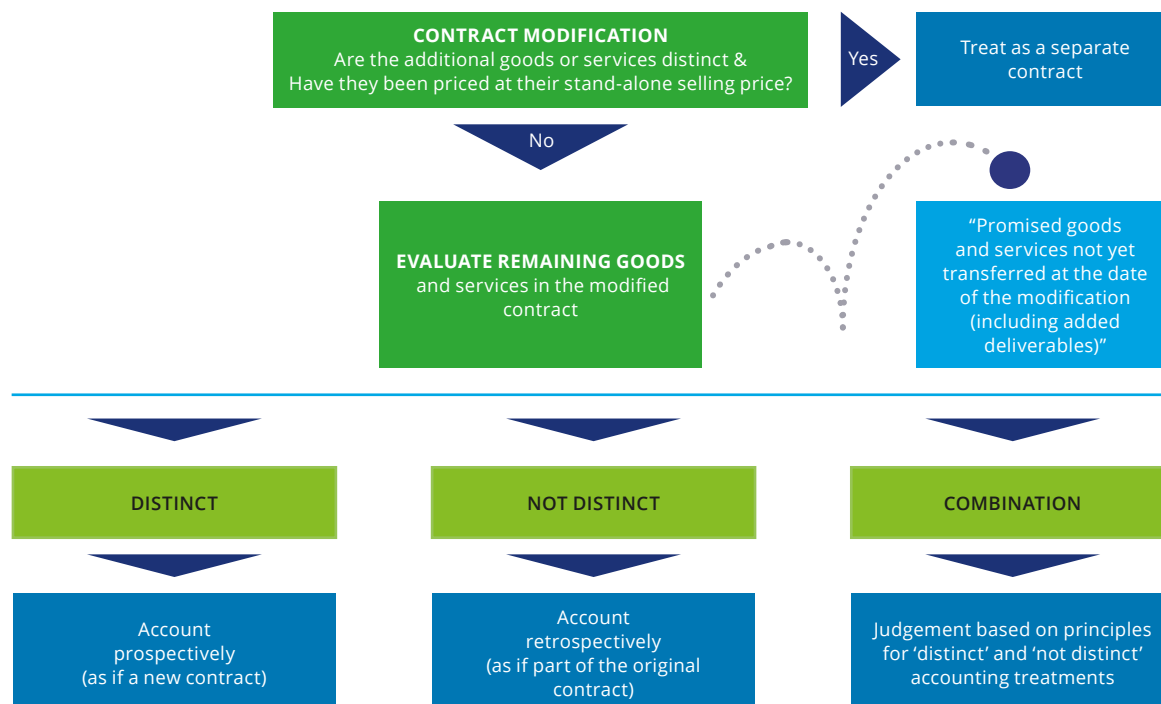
CONTRACT MODIFICATION
Are the additional goods or services distinct & Have they been priced at their stand-alone selling price?

Yes

Treat as a separate contract

No

EVALUATE REMAINING GOODS and services in the modified contract

“Promised goods and services not yet transferred at the date of the modification (including added deliverables)”

DISTINCT

NOT DISTINCT

COMBINATION

Account prospectively (as if a new contract)

Account retrospectively (as if part of the original contract)

Judgement based on principles for ‘distinct’ and ‘not distinct’ accounting treatments